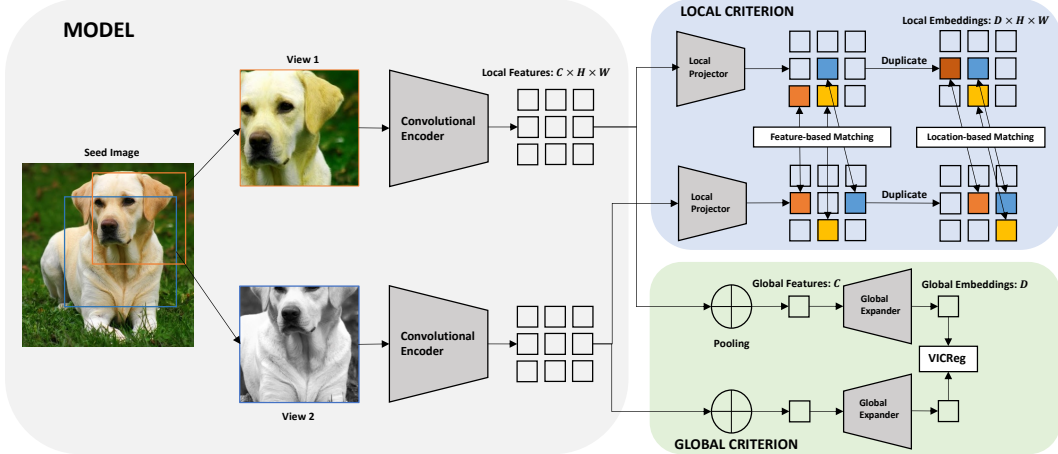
MODEL

Seed Image

View 1

View 2

Convolutional Encoder

Convolutional Encoder

Local Features: $C \times H \times W$

LOCAL CRITERION

Local Projector

Local Projector

Duplicate

Duplicate

Local Embeddings: $D \times H \times W$

Feature-based Matching

Location-based Matching

Global Features: $C$

Global Expander

Global Expander

Global Embeddings: $D$

Pooling

VICReg

GLOBAL CRITERION